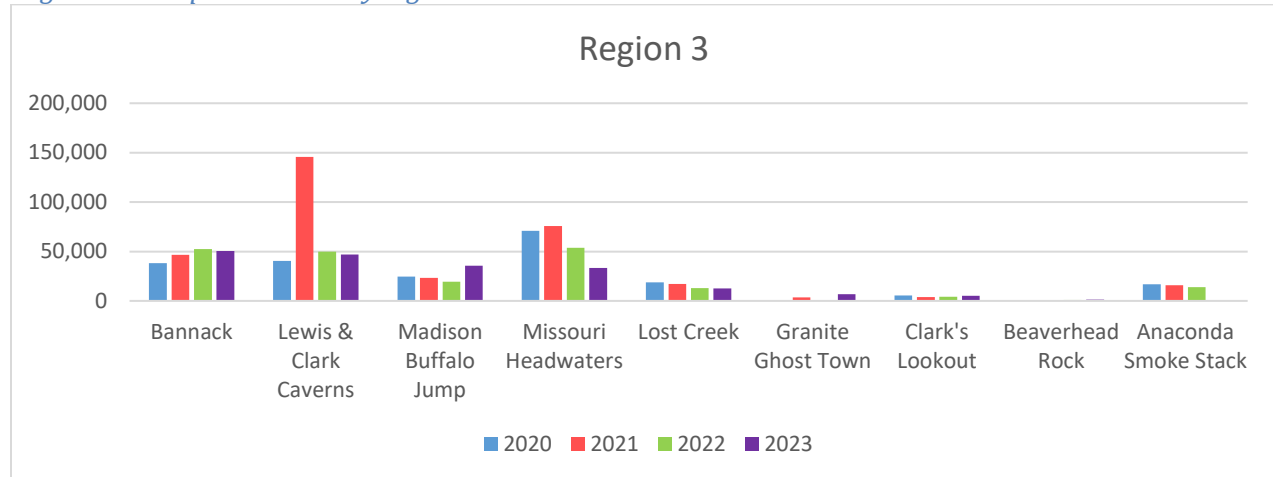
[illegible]

Region 3

200,000
150,000
100,000
50,000
0

Bannack
Lewis & Clark Caverns
Madison Buffalo Jump
Missouri Headwaters
Lost Creek
Granite Ghost Town
Clark's Lookout
Beaverhead Rock
Anaconda Smoke Stack

2020 2021 2022 2023